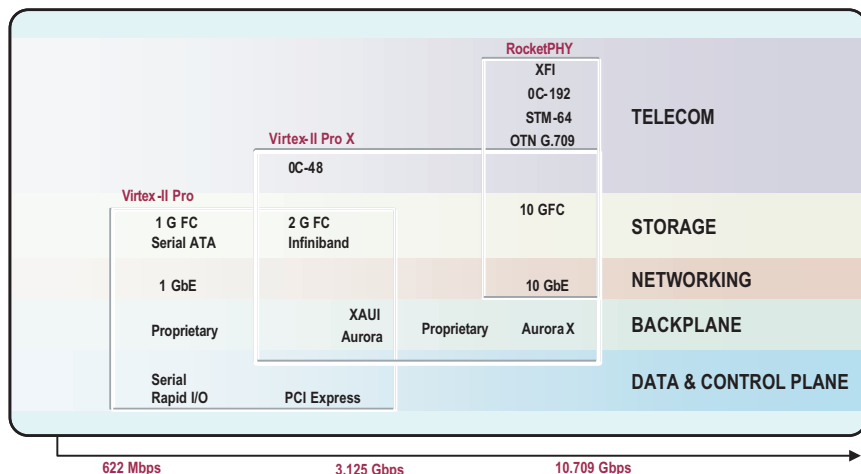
RocketPHY

XFI
0C-192
STM-64
OTN G.709

TELECOM

Virtex-II Pro X

0C-48

Virtex-II Pro

1 G FC
Serial ATA

2 G FC
Infiniband

10 GFC

STORAGE

1 GbE

10 GbE

NETWORKING

Proprietary

XAUI
Aurora

Proprietary

Aurora X

BACKPLANE

Serial
Rapid I/O

PCI Express

DATA & CONTROL PLANE

622 Mbps

3.125 Gbps

10.709 Gbps